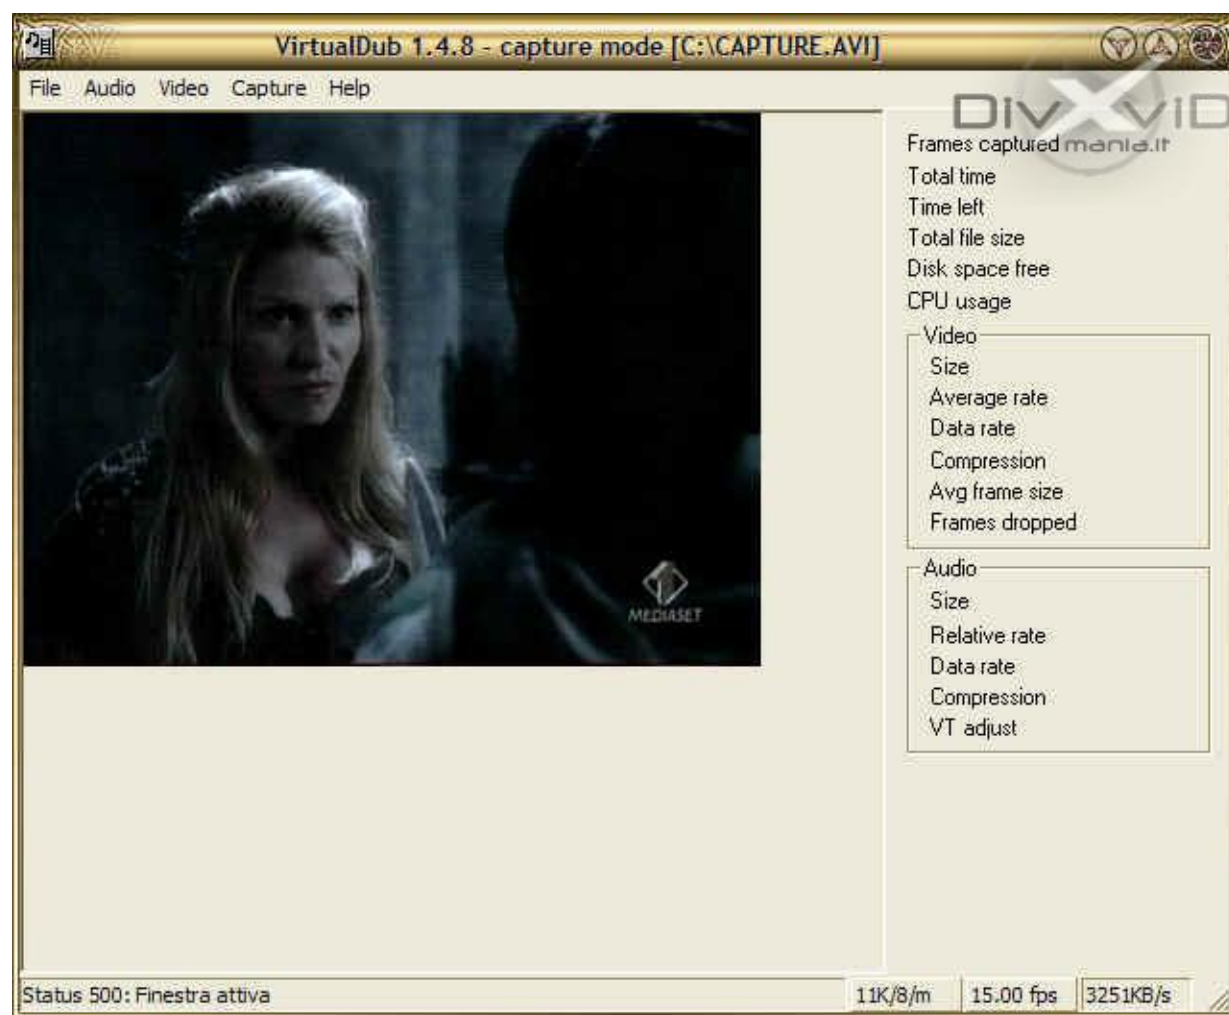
VirtualDub 1.4.8 - capture mode [C:\CAPTURE.AVI]

File Audio Video Capture Help

DIVXVID mania.it

MEDIASET

Frames captured
Total time
Time left
Total file size
Disk space free
CPU usage

Video
Size
Average rate
Data rate
Compression
Avg frame size
Frames dropped

Audio
Size
Relative rate
Data rate
Compression
VT adjust

Status 500: Finestra attiva | 11K/8/m | 15.00 fps | 3251KB/s